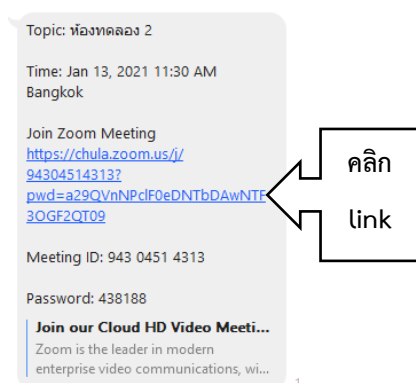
Topic: ห้องทดลอง 2

Time: Jan 13, 2021 11:30 AM Bangkok

Join Zoom Meeting
https://chula.zoom.us/j/94304514313?pwd=a29QVnNPclF0eDNTbDAwNTF3OGF2QT09

คลิก link

Meeting ID: 943 0451 4313

Password: 438188

Join our Cloud HD Video Meeti...
Zoom is the leader in modern enterprise video communications, wi...